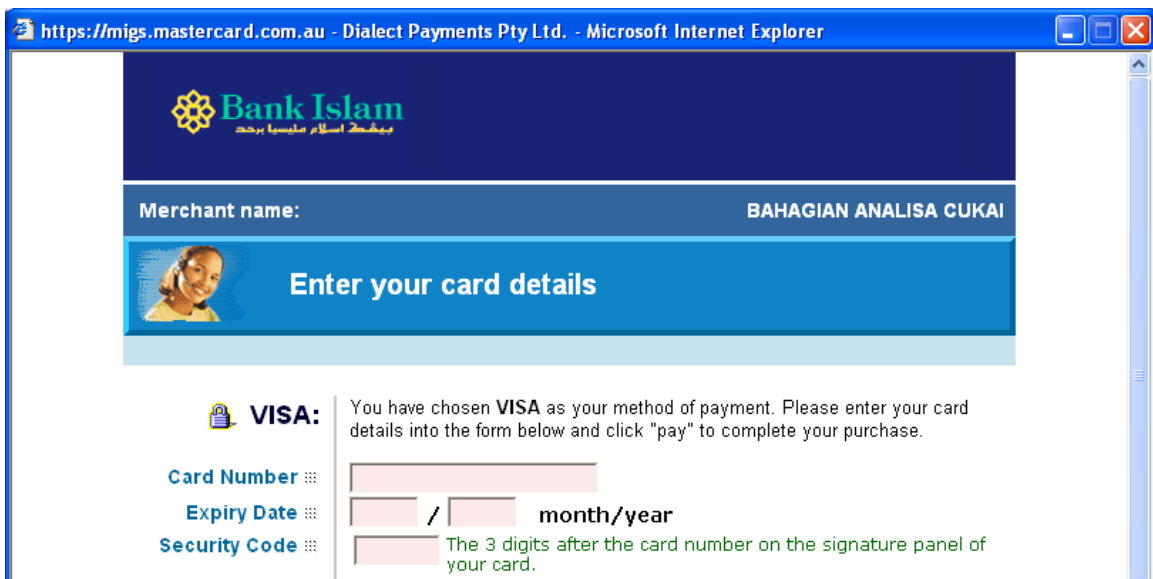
https://migs.mastercard.com.au - Dialect Payments Pty Ltd. - Microsoft Internet Explorer

Bank Islam
بيمبڠ اسلام مليسيا برحد

Merchant name: BAHAGIAN ANALISA CUKAI

Enter your card details

VISA: You have chosen VISA as your method of payment. Please enter your card details into the form below and click "pay" to complete your purchase.

Card Number

Expiry Date / month/year

Security Code The 3 digits after the card number on the signature panel of your card.